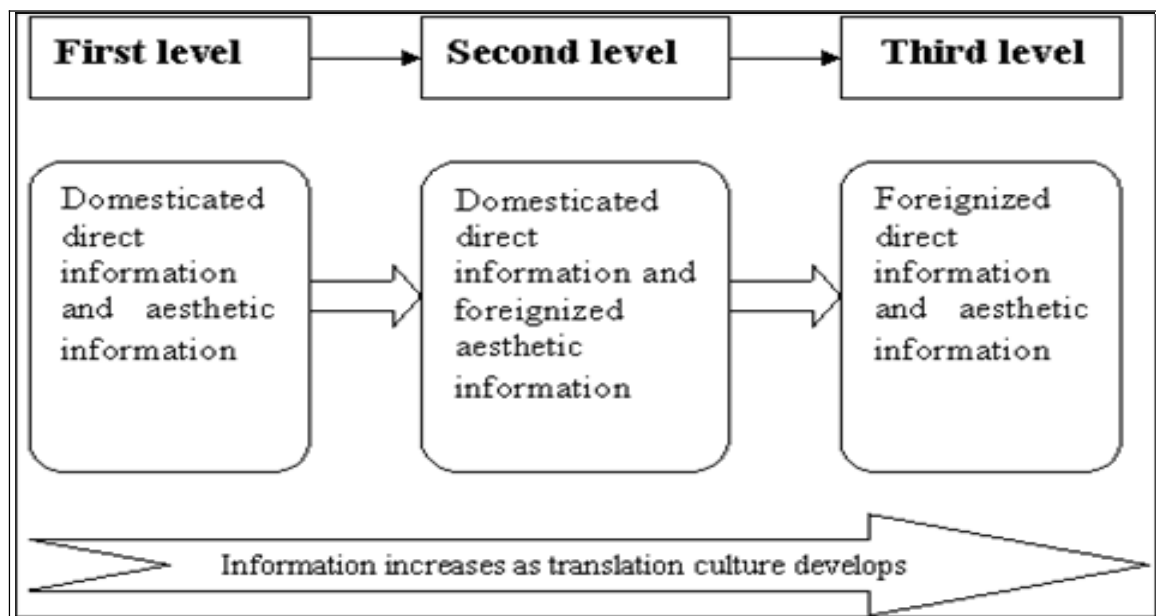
First level

Second level

Third level

Domesticated direct information and aesthetic information

Domesticated direct information and foreignized aesthetic information

Foreignized direct information and aesthetic information

Information increases as translation culture develops